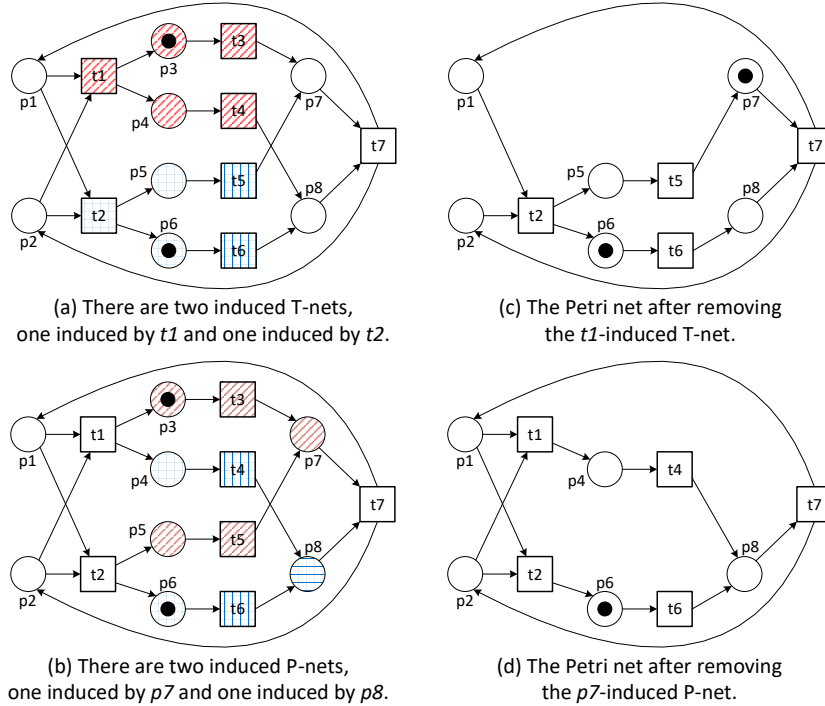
p1 t1 p3 t3 p4 t4 p7 t7 p5 t5 p8 p2 t2 p6 t6

(a) There are two induced T-nets, one induced by *t1* and one induced by *t2*.

p1 p7 t7 p5 t5 p8 p2 t2 p6 t6

(c) The Petri net after removing the *t1*-induced T-net.

p1 t1 p3 t3 p4 t4 p7 t7 p5 t5 p8 p2 t2 p6 t6

(b) There are two induced P-nets, one induced by *p7* and one induced by *p8*.

p1 t1 p4 t4 t7 p8 p2 t2 p6 t6

(d) The Petri net after removing the *p7*-induced P-net.